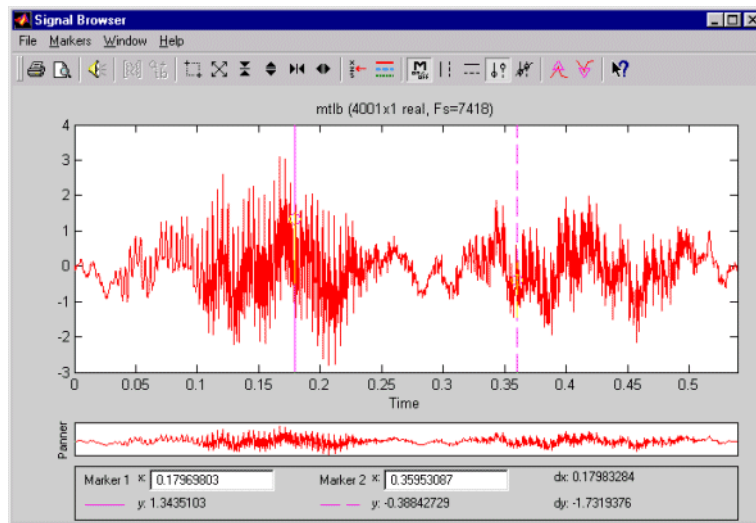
Signal Browser

File Markers Window Help

mtlb (4001x1 real, Fs=7418)

4
3
2
1
0
-1
-2
-3

0 0.05 0.1 0.15 0.2 0.25 0.3 0.35 0.4 0.45 0.5

Time

Panner

Marker 1 x: 0.17969803
y: 1.3435103

Marker 2 x: 0.35953087
y: -0.38842729

dx: 0.17983284
dy: -1.7319376